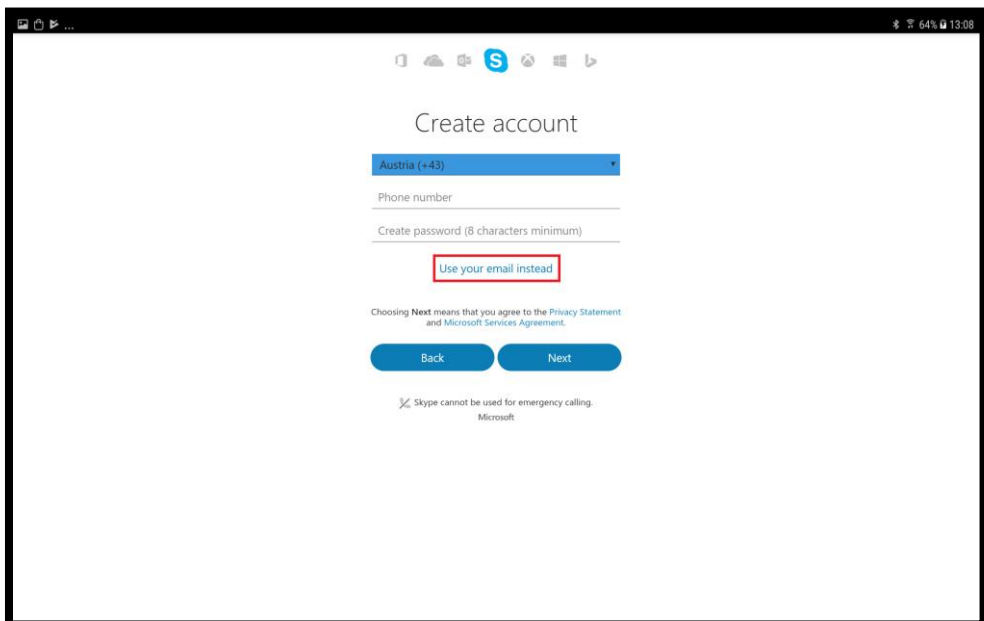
64% 13:08

Create account

Austria (+43)

Phone number

Create password (8 characters minimum)

Use your email instead

Choosing **Next** means that you agree to the Privacy Statement and Microsoft Services Agreement.

Back

Next

Skype cannot be used for emergency calling.

Microsoft